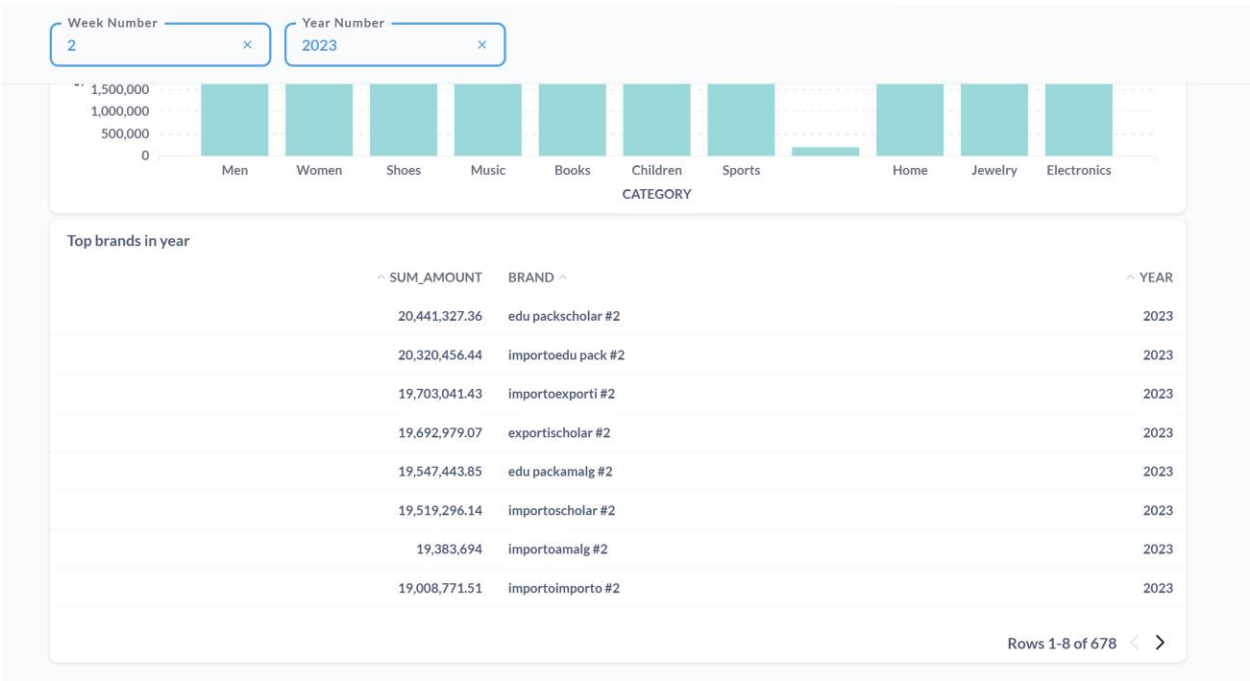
Week Number
2 ×

Year Number
2023 ×

1,500,000
1,000,000
500,000
0

Men Women Shoes Music Books Children Sports Home Jewelry Electronics

CATEGORY

Top brands in year

| SUM_AMOUNT | BRAND | YEAR |
|---|---|---|
| 20,441,327.36 | edu packscholar #2 | 2023 |
| 20,320,456.44 | importoedu pack #2 | 2023 |
| 19,703,041.43 | importoexporti #2 | 2023 |
| 19,692,979.07 | exportischolar #2 | 2023 |
| 19,547,443.85 | edu packamalg #2 | 2023 |
| 19,519,296.14 | importoscholar #2 | 2023 |
| 19,383,694 | importoamalg #2 | 2023 |
| 19,008,771.51 | importoimporto #2 | 2023 |

Rows 1-8 of 678